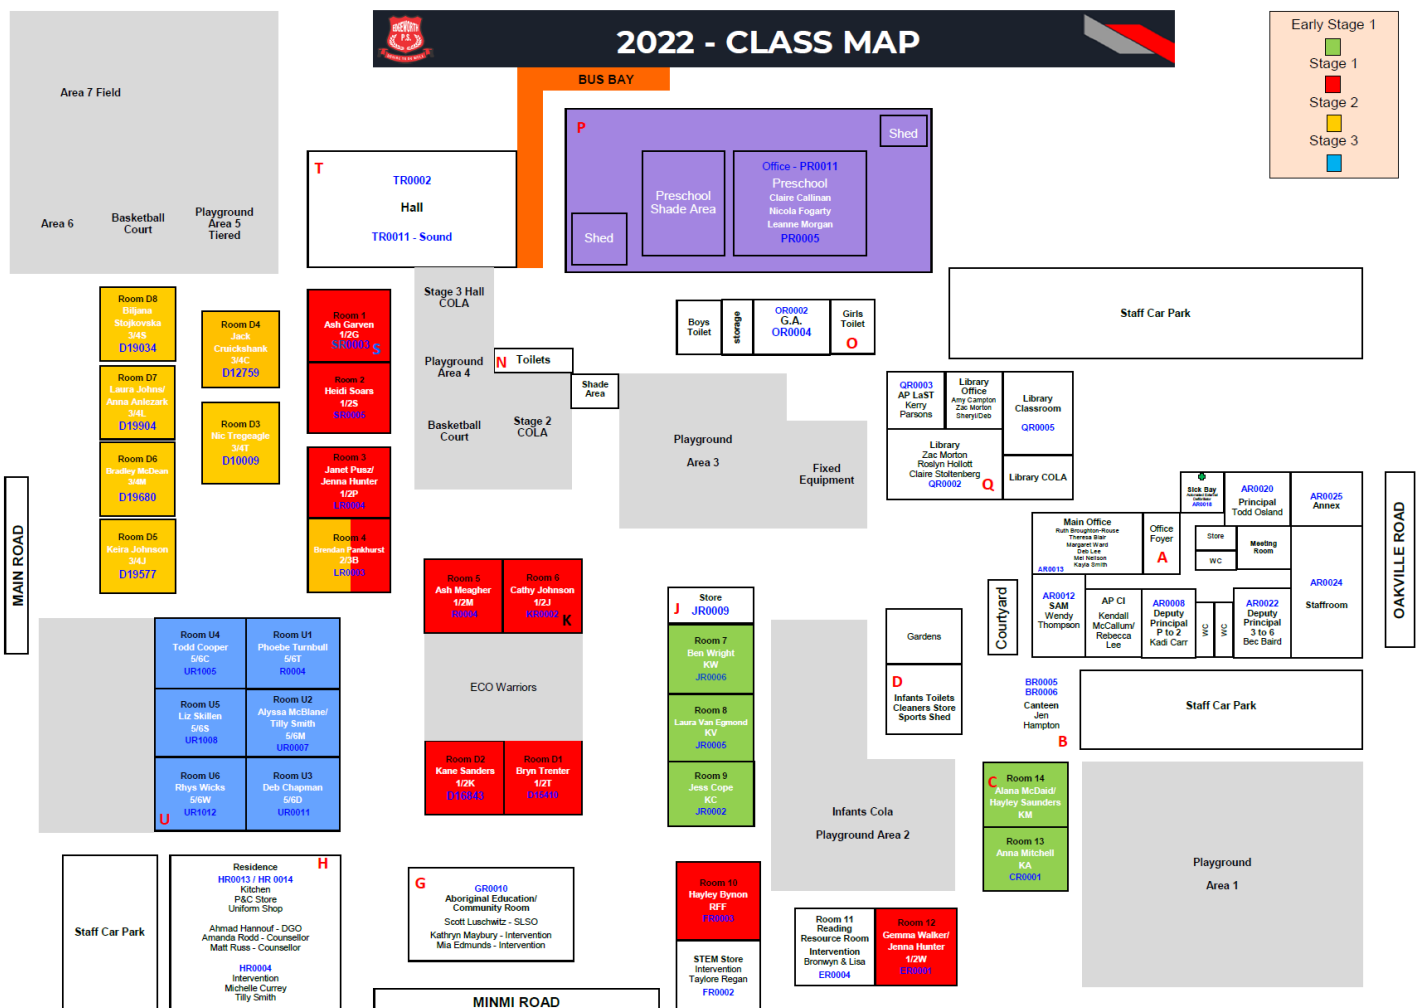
2022 - CLASS MAP

Early Stage 1
Stage 1
Stage 2
Stage 3

BUS BAY

Area 7 Field

Area 6
Basketball Court
Playground Area 5 Tiered

T
TR0002
Hall
TR0011 - Sound

P
Shed
Preschool Shade Area
Office - PR0011
Preschool
Claire Callinan
Nicola Fogarty
Leanne Morgan
PR0005
Shed

Room D8
Biljana Stojkovska
3/4S
D19034

Room D4
Jack Cruickshank
3/4C
D12759

Room D7
Laura Johns/ Anna Anlezark
3/4L
D19904

Room D3
Nic Tregeagle
3/4T
D10009

Room D6
Bradley McDean
3/4M
D19680

Room D5
Keira Johnson
3/4J
D19577

Room 1
Ash Garven
1/2G
SR0003
S

Room 2
Heidi Soars
1/2S
SR0005

Room 3
Janet Pusz/ Jenna Hunter
1/2P
LR0004

Room 4
Brendan Pankhurst
2/3B
LR0003

Stage 3 Hall COLA
Playground Area 4
N Toilets
Basketball Court
Stage 2 COLA
Shade Area

Boys Toilet
storage
OR0002
G.A.
OR0004
Girls Toilet
O

Staff Car Park

Playground
Area 3
Fixed Equipment

QR0003
AP LaST
Kerry Parsons
Library Office
Amy Campton
Zac Morton
Sheryl/Deb
Library Classroom
QR0005
Library
Zac Morton
Roslyn Hollott
Claire Stoltenberg
QR0002
Q
Library COLA

Sick Bay
AR0018
AR0020
Principal
Todd Osland
AR0025
Annex

Main Office
Ruth Broughton-Rouse
Theresa Blair
Margaret Ward
Deb Lee
Mel Neilson
Kayla Smith
AR0013
Office Foyer
A
Store
WC
Meeting Room
AR0024
Staffroom

OAKVILLE ROAD

MAIN ROAD

Room 5
Ash Meagher
1/2M
R0004

Room 6
Cathy Johnson
1/2J
KR0002
K

ECO Warriors

Room D2
Kane Sanders
1/2K
D16843

Room D1
Bryn Trenter
1/2T
D16410

Store
J
JR0009

Room 7
Ben Wright
KW
JR0006

Room 8
Laura Van Egmond
KV
JR0005

Room 9
Jess Cope
KC
JR0002

Gardens
D
Infants Toilets
Cleaners Store
Sports Shed

Courtyard

AR0012
SAM
Wendy Thompson
AP CI
Kendall McCallum/ Rebecca Lee
AR0008
Deputy Principal
P to 2
Kadi Carr
WC
WC
AR0022
Deputy Principal
3 to 6
Bec Baird

BR0005
BR0006
Canteen
Jen Hampton
B

Staff Car Park

Room U4
Todd Cooper
5/6C
UR1005

Room U1
Phoebe Turnbull
5/6T
R0004

Room U5
Liz Skilten
5/6S
UR1008

Room U2
Alyssa McBlane/ Tilly Smith
5/6M
UR0007

Room U6
Rhys Wicks
5/6W
UR1012
U

Room U3
Deb Chapman
5/6D
UR0011

Infants Cola
Playground Area 2

C
Room 14
Alana McDaid/ Hayley Saunders
KM

Room 13
Anna Mitchell
KA
CR0001

Playground
Area 1

Staff Car Park

Residence
H
HR0013 / HR 0014
Kitchen
P&C Store
Uniform Shop
Ahmad Hannouf - DGO
Amanda Rodd - Counsellor
Matt Russ - Counsellor
HR0004
Intervention
Michelle Currey
Tilly Smith

G
GR0010
Aboriginal Education/ Community Room
Scott Luschwitz - SLSO
Kathryn Maybury - Intervention
Mia Edmunds - Intervention

Room 10
Hayley Bynon
RFF
FR0003

STEM Store
Intervention
Taylore Regan
FR0002

Room 11
Reading Resource Room
Intervention
Bronwyn & Lisa
ER0004

Room 12
Gemma Walker/ Jenna Hunter
1/2W
ER0001

MINMI ROAD